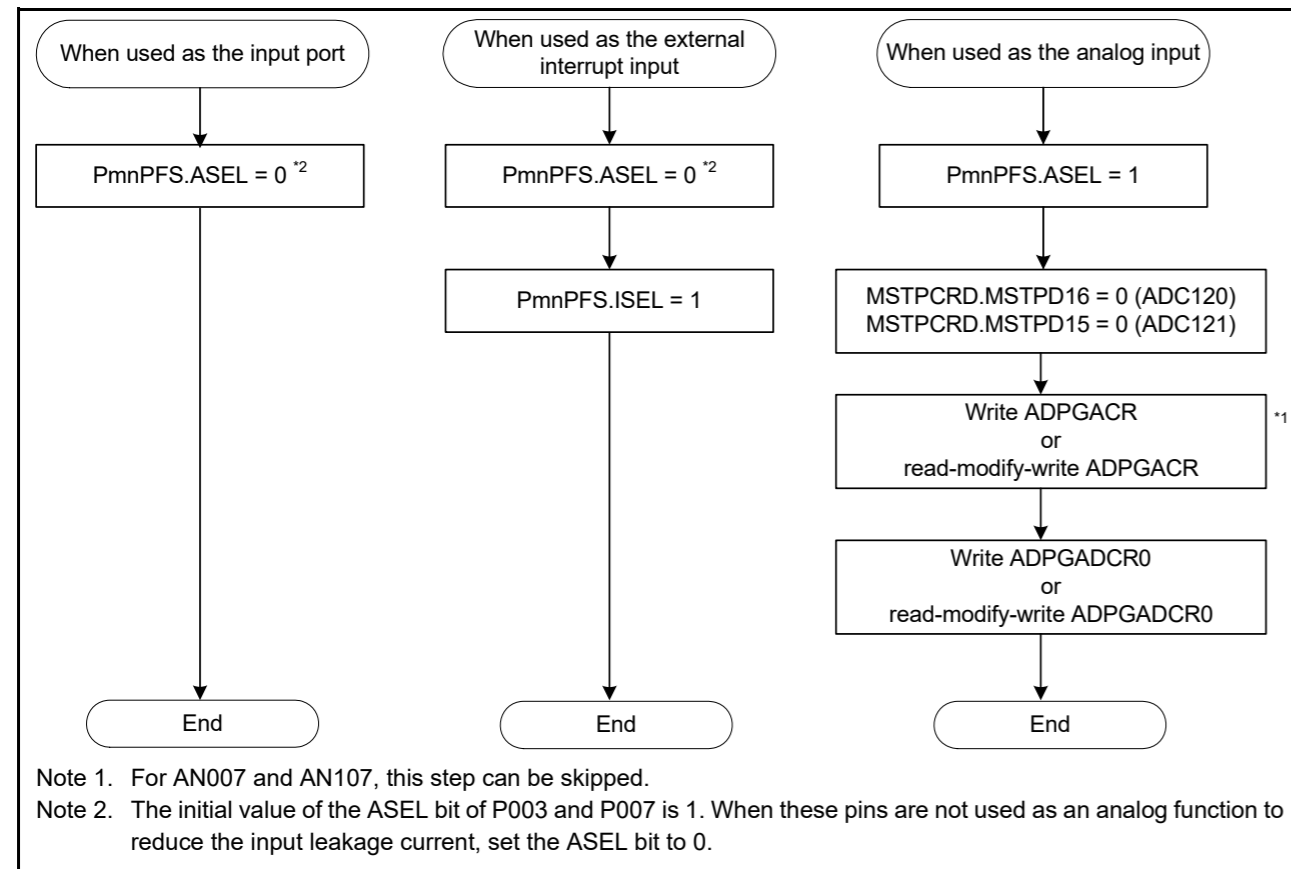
When used as the input port

PmnPFS.ASEL = 0 $^{*2}$

End

When used as the external interrupt input

PmnPFS.ASEL = 0 $^{*2}$

PmnPFS.ISEL = 1

End

When used as the analog input

PmnPFS.ASEL = 1

MSTPCRD.MSTPD16 = 0 (ADC120)
MSTPCRD.MSTPD15 = 0 (ADC121)

Write ADPGACR
or
read-modify-write ADPGACR

*1

Write ADPGADCR0
or
read-modify-write ADPGADCR0

End

Note 1. For AN007 and AN107, this step can be skipped.
Note 2. The initial value of the ASEL bit of P003 and P007 is 1. When these pins are not used as an analog function to reduce the input leakage current, set the ASEL bit to 0.